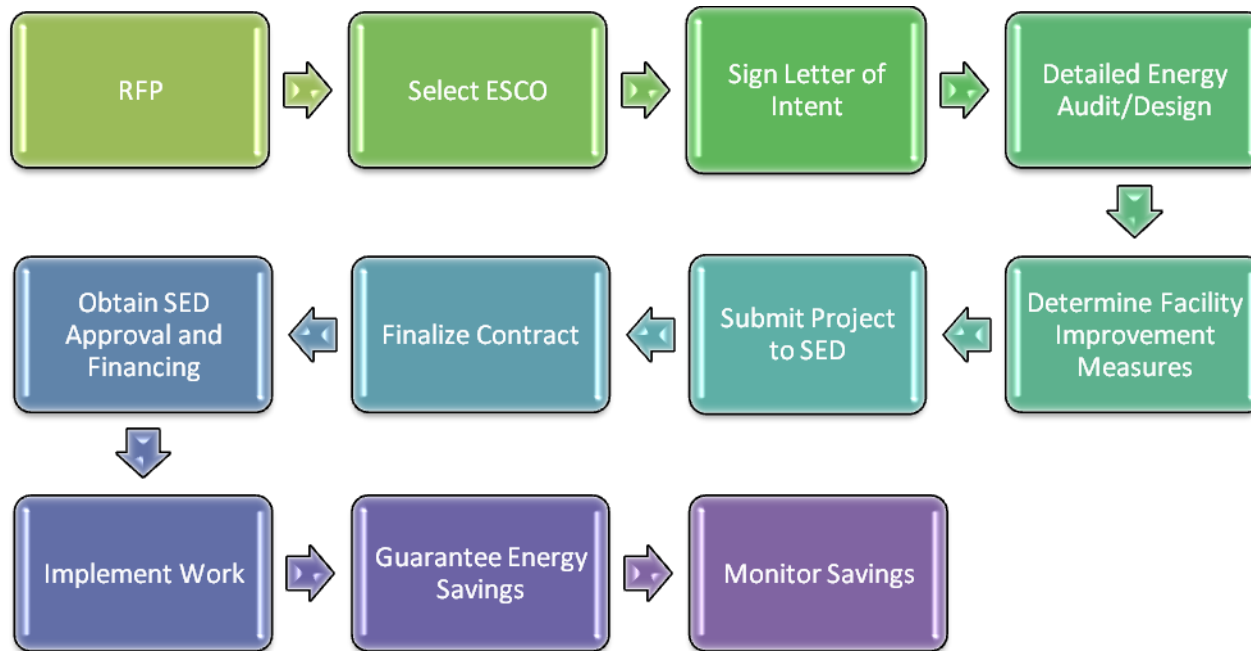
RFP

Select ESCO

Sign Letter of Intent

Detailed Energy Audit/Design

Determine Facility Improvement Measures

Submit Project to SED

Finalize Contract

Obtain SED Approval and Financing

Implement Work

Guarantee Energy Savings

Monitor Savings